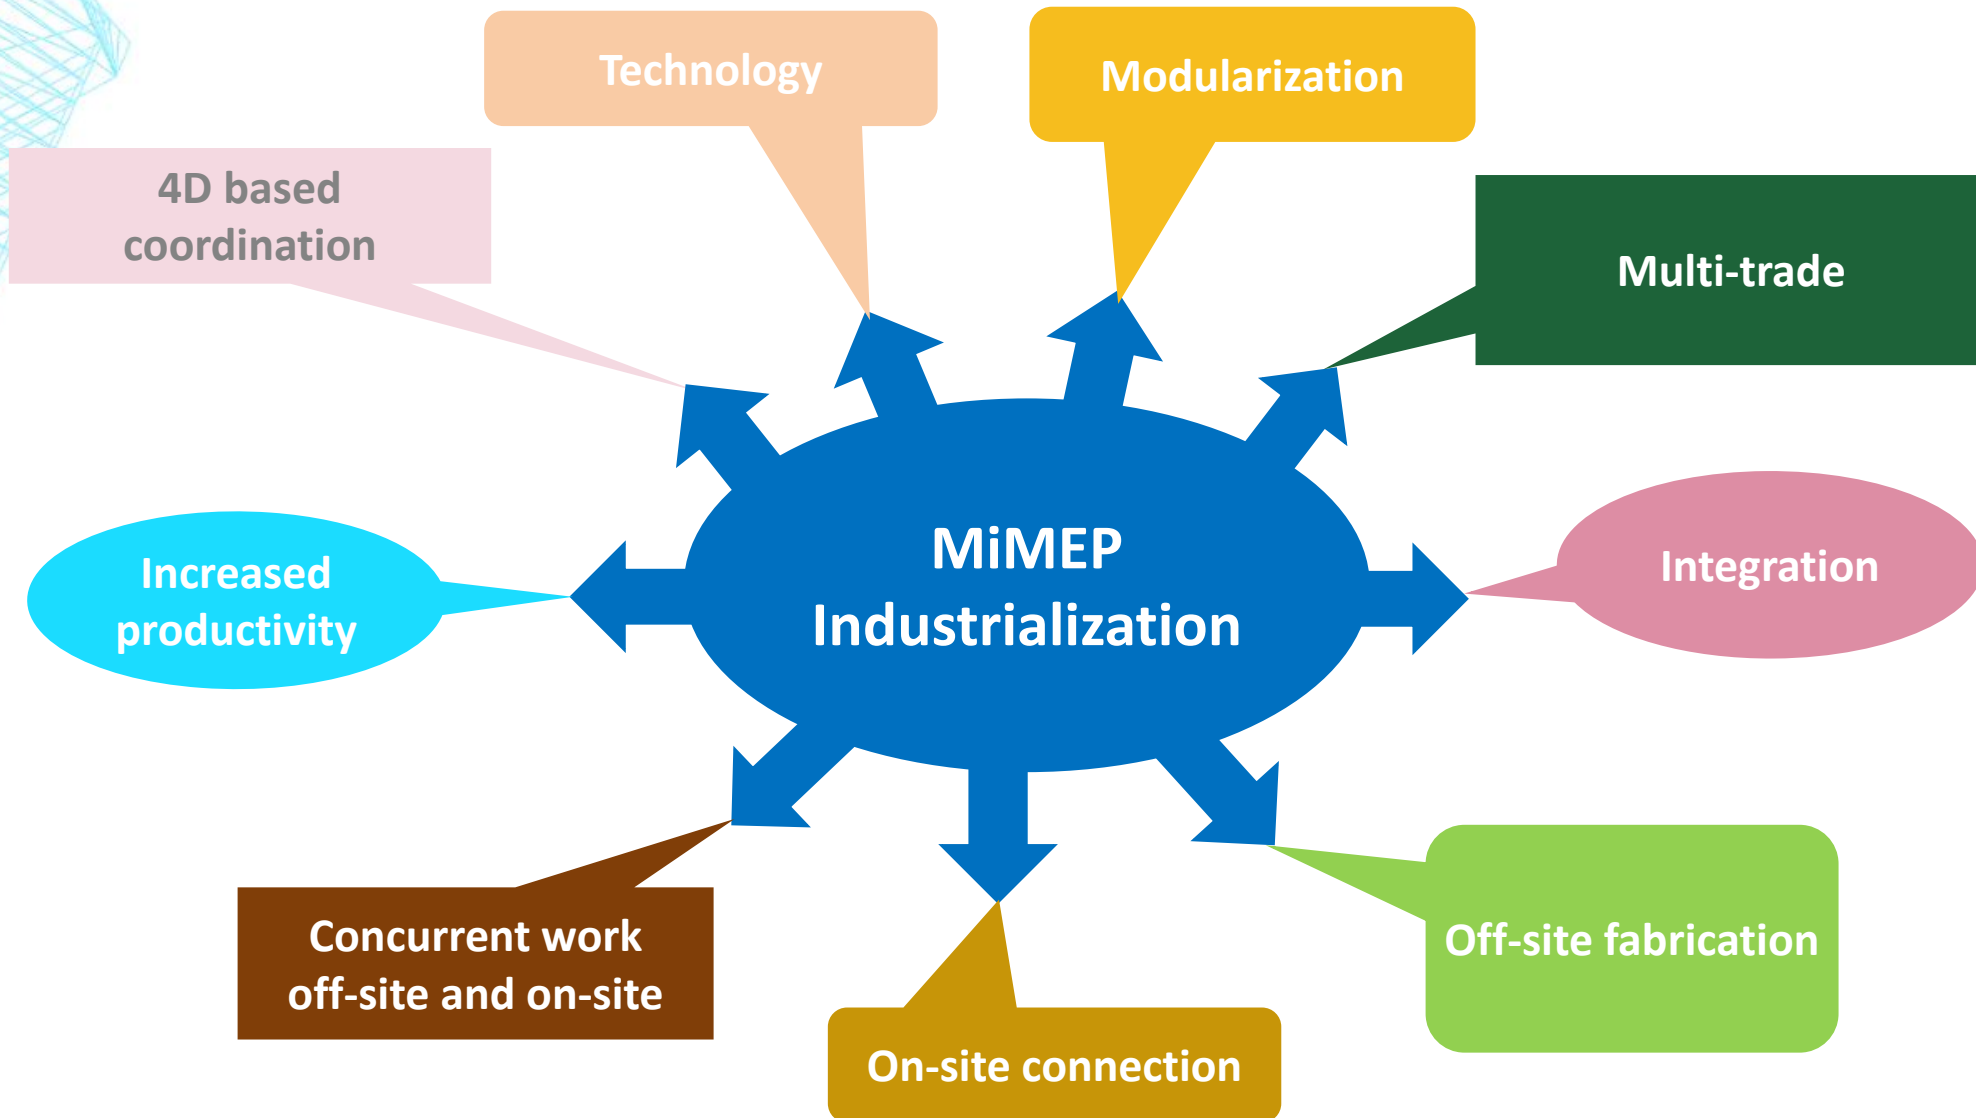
Technology

Modularization

4D based coordination

Multi-trade

MiMEP Industrialization

Increased productivity

Integration

Concurrent work off-site and on-site

On-site connection

Off-site fabrication